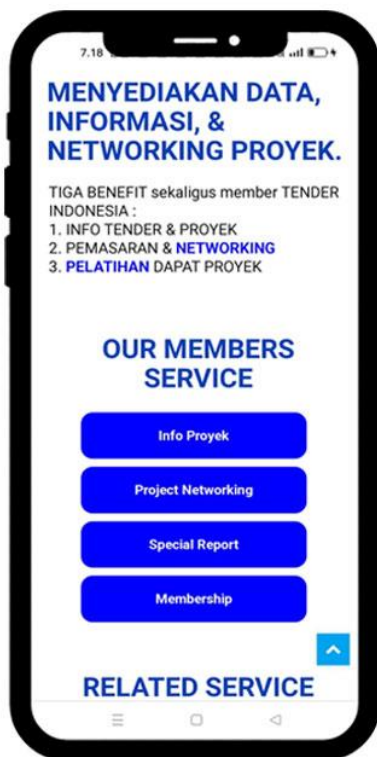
7.18

MENYEDIAKAN DATA, INFORMASI, & NETWORKING PROYEK.

TIGA BENEFIT sekaligus member TENDER INDONESIA :
1. INFO TENDER & PROYEK
2. PEMASARAN & NETWORKING
3. PELATIHAN DAPAT PROYEK

OUR MEMBERS SERVICE

Info Proyek

Project Networking

Special Report

Membership

RELATED SERVICE